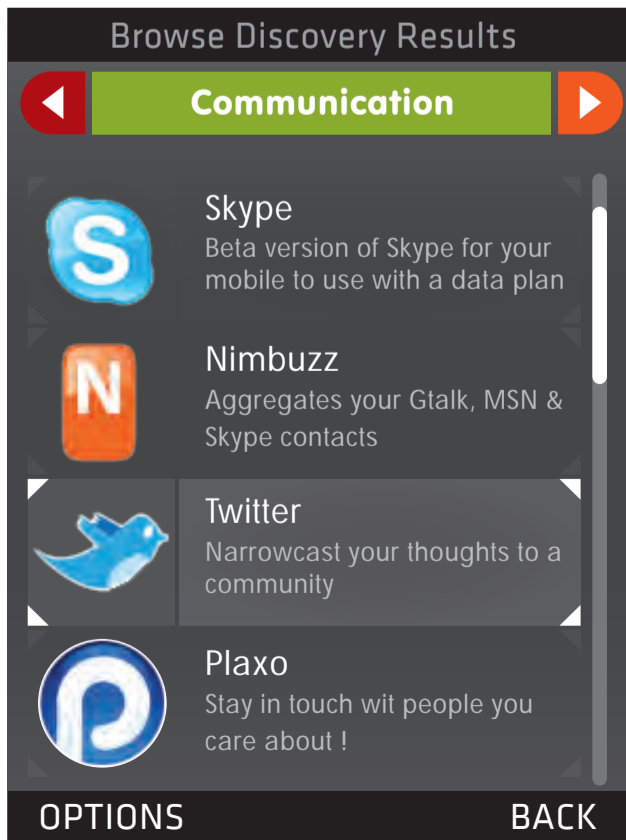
Browse Discovery Results

Communication

Skype
Beta version of Skype for your mobile to use with a data plan

N

Nimbuzz
Aggregates your Gtalk, MSN & Skype contacts

Twitter
Narrowcast your thoughts to a community

Plaxo
Stay in touch wit people you care about !

OPTIONS
BACK